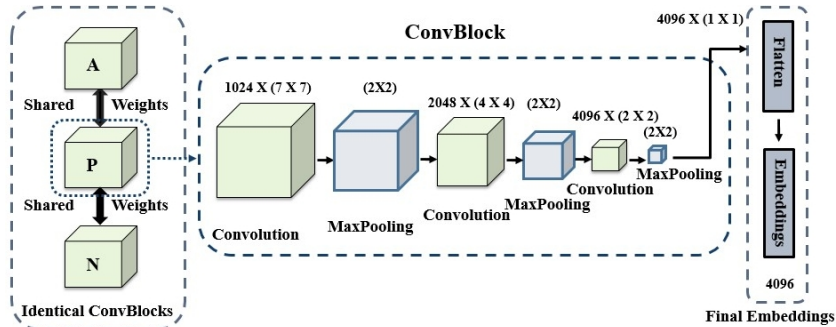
A

Shared Weights

P

Shared Weights

N

Identical ConvBlocks

ConvBlock

1024 X (7 X 7)

Convolution

(2X2)

MaxPooling

2048 X (4 X 4)

Convolution

(2X2)

MaxPooling

4096 X (2 X 2)

Convolution

(2X2)

MaxPooling

4096 X (1 X 1)

Flatten

Embeddings

4096

Final Embeddings